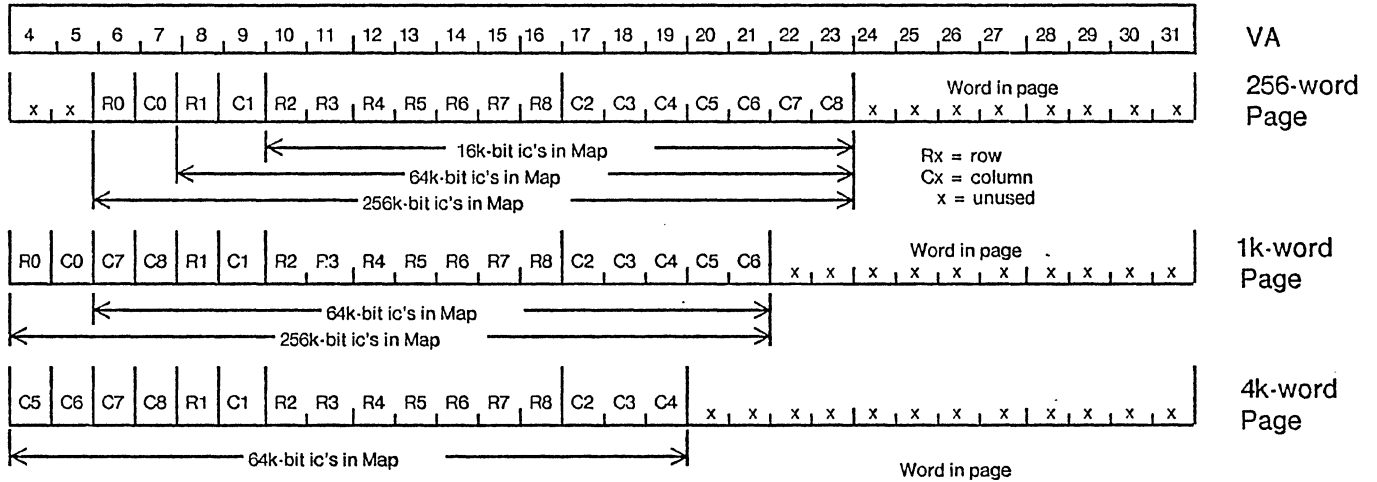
| 4 | 5 | 6 | 7 | 8 | 9 | 10 | 11 | 12 | 13 | 14 | 15 | 16 | 17 | 18 | 19 | 20 | 21 | 22 | 23 | 24 | 25 | 26 | 27 | 28 | 29 | 30 | 31 |
|---|---|---|---|---|---|---|---|---|---|---|---|---|---|---|---|---|---|---|---|---|---|---|---|---|---|---|---|

VA

| x | x | R0 | C0 | R1 | C1 | R2 | R3 | R4 | R5 | R6 | R7 | R8 | C2 | C3 | C4 | C5 | C6 | C7 | C8 | x | x | x | x | x | x | x | x |
|---|---|---|---|---|---|---|---|---|---|---|---|---|---|---|---|---|---|---|---|---|---|---|---|---|---|---|---|

Word in page

256-word Page

16k-bit ic's in Map

64k-bit ic's in Map

256k-bit ic's in Map

Rx = row
Cx = column
x = unused

| R0 | C0 | C7 | C8 | R1 | C1 | R2 | F.3 | R4 | R5 | R6 | R7 | R8 | C2 | C3 | C4 | C5 | C6 | x | x | x | x | x | x | x | x | x | x |
|---|---|---|---|---|---|---|---|---|---|---|---|---|---|---|---|---|---|---|---|---|---|---|---|---|---|---|---|

Word in page

1k-word Page

64k-bit ic's in Map

256k-bit ic's in Map

| C5 | C6 | C7 | C8 | R1 | C1 | R2 | R3 | R4 | R5 | R6 | R7 | R8 | C2 | C3 | C4 | x | x | x | x | x | x | x | x | x | x | x | x |
|---|---|---|---|---|---|---|---|---|---|---|---|---|---|---|---|---|---|---|---|---|---|---|---|---|---|---|---|

4k-word Page

64k-bit ic's in Map

Word in page